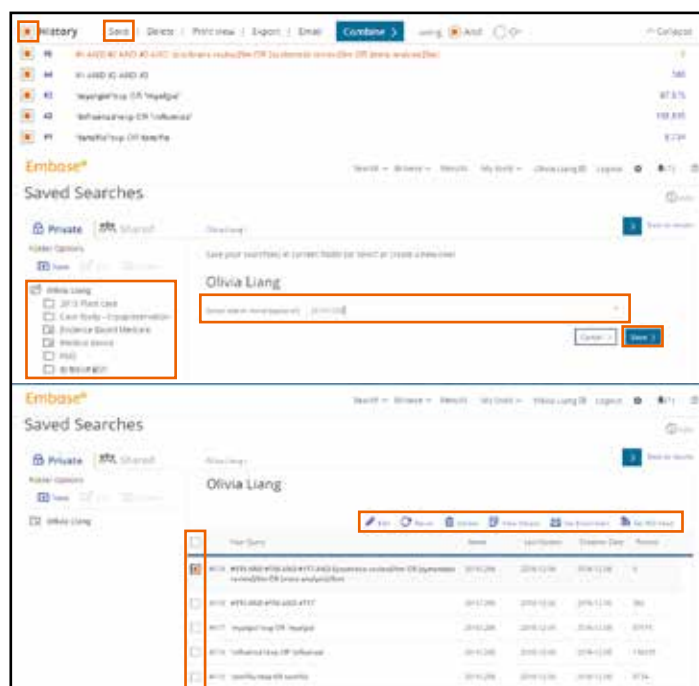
History | Save | Delete | Print view | Export | Email | Combine > using AND OR | Collapse

#5 #1 AND #2 AND #3 AND #4 AND ('systematic review'/exp OR 'systematic review' OR 'meta analysis'/exp) 1
#4 #1 AND #2 AND #3 580
#3 'myalgia'/exp OR 'myalgia' 87,575
#2 'influenza'/exp OR 'influenza' 158,895
#1 'tamiflu'/exp OR tamiflu 8,734

Embase®

Search | Browse | Results | My tools | Olivia Liang | Logout

Saved Searches

Private | Shared

Folder Options

New

Olivia Liang

Back to results

Save your search(es) in current folder (or select or create a new one)

Olivia Liang

Olivia Liang
2015 Flash card
Case Study - Cryopreservation
Evidence Based Medicine
Medical device
PhD
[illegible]

Cancel | Save

Embase®

Search | Browse | Results | My tools | Olivia Liang | Logout

Saved Searches

Private | Shared

Folder Options

New

Olivia Liang

Olivia Liang

Back to results

Edit | Rerun | Delete | View History | Set Email Alert | Set RSS Feed

| | Your Query | Name | Last Update | Creation Date | Results |
|---|---|---|---|---|---|
| | #115 #111 AND #112 AND #113 AND #114 AND ('systematic review'/exp OR 'systematic review' OR 'meta analysis'/exp) | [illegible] | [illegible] | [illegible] | 1 |
| | #114 #111 AND #112 AND #113 | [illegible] | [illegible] | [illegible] | 580 |
| | #113 'myalgia'/exp OR 'myalgia' | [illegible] | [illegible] | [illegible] | 87575 |
| | #112 'influenza'/exp OR 'influenza' | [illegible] | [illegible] | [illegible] | 158895 |
| | #111 'tamiflu'/exp OR tamiflu | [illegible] | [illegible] | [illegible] | 8734 |